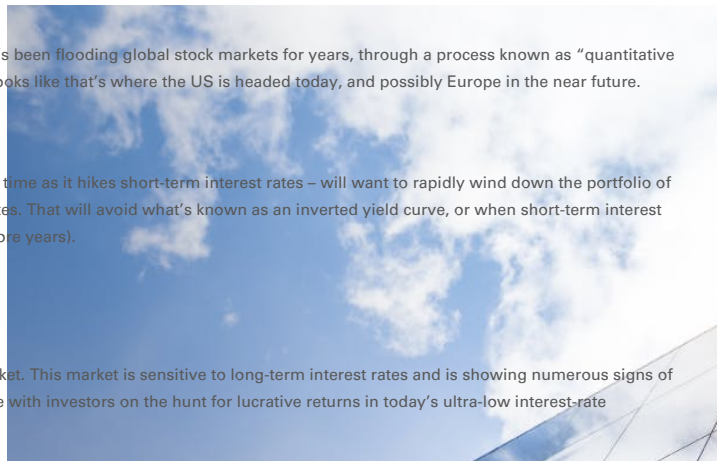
s been flooding global stock markets for years, through a process known as “quantitative ooks like that’s where the US is headed today, and possibly Europe in the near future.

time as it hikes short-term interest rates – will want to rapidly wind down the portfolio of es. That will avoid what’s known as an inverted yield curve, or when short-term interest ore years).

ket. This market is sensitive to long-term interest rates and is showing numerous signs of e with investors on the hunt for lucrative returns in today’s ultra-low interest-rate